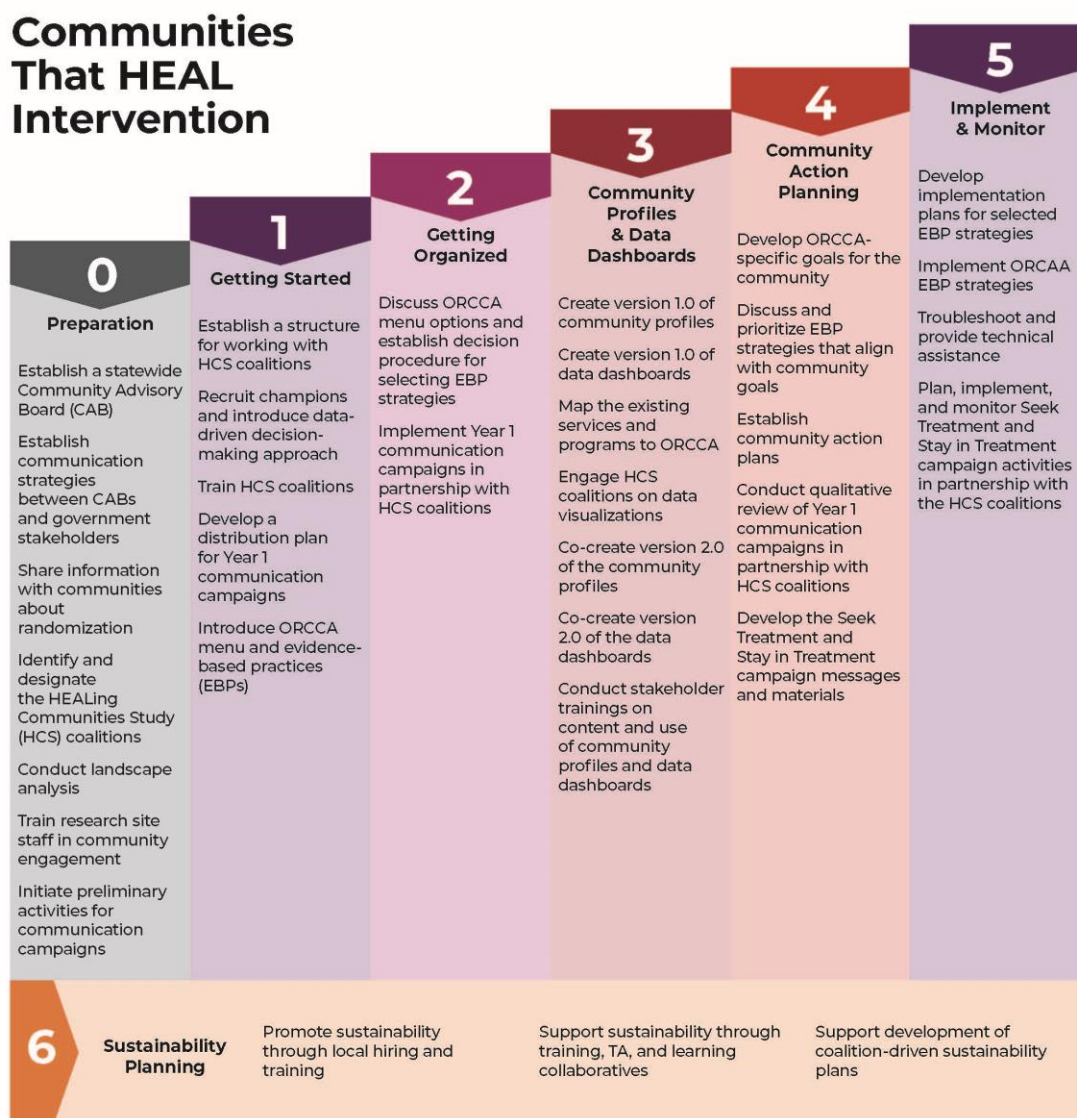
Communities That HEAL Intervention

0
Preparation

Establish a statewide Community Advisory Board (CAB)

Establish communication strategies between CABs and government stakeholders

Share information with communities about randomization

Identify and designate the HEALing Communities Study (HCS) coalitions

Conduct landscape analysis

Train research site staff in community engagement

Initiate preliminary activities for communication campaigns

1
Getting Started

Establish a structure for working with HCS coalitions

Recruit champions and introduce data-driven decision-making approach

Train HCS coalitions

Develop a distribution plan for Year 1 communication campaigns

Introduce ORCCA menu and evidence-based practices (EBPs)

2
Getting Organized

Discuss ORCCA menu options and establish decision procedure for selecting EBP strategies

Implement Year 1 communication campaigns in partnership with HCS coalitions

3
Community Profiles & Data Dashboards

Create version 1.0 of community profiles

Create version 1.0 of data dashboards

Map the existing services and programs to ORCCA

Engage HCS coalitions on data visualizations

Co-create version 2.0 of the community profiles

Co-create version 2.0 of the data dashboards

Conduct stakeholder trainings on content and use of community profiles and data dashboards

4
Community Action Planning

Develop ORCCA-specific goals for the community

Discuss and prioritize EBP strategies that align with community goals

Establish community action plans

Conduct qualitative review of Year 1 communication campaigns in partnership with HCS coalitions

Develop the Seek Treatment and Stay in Treatment campaign messages and materials

5
Implement & Monitor

Develop implementation plans for selected EBP strategies

Implement ORCAA EBP strategies

Troubleshoot and provide technical assistance

Plan, implement, and monitor Seek Treatment and Stay in Treatment campaign activities in partnership with the HCS coalitions

6
Sustainability Planning

Promote sustainability through local hiring and training

Support sustainability through training, TA, and learning collaboratives

Support development of coalition-driven sustainability plans